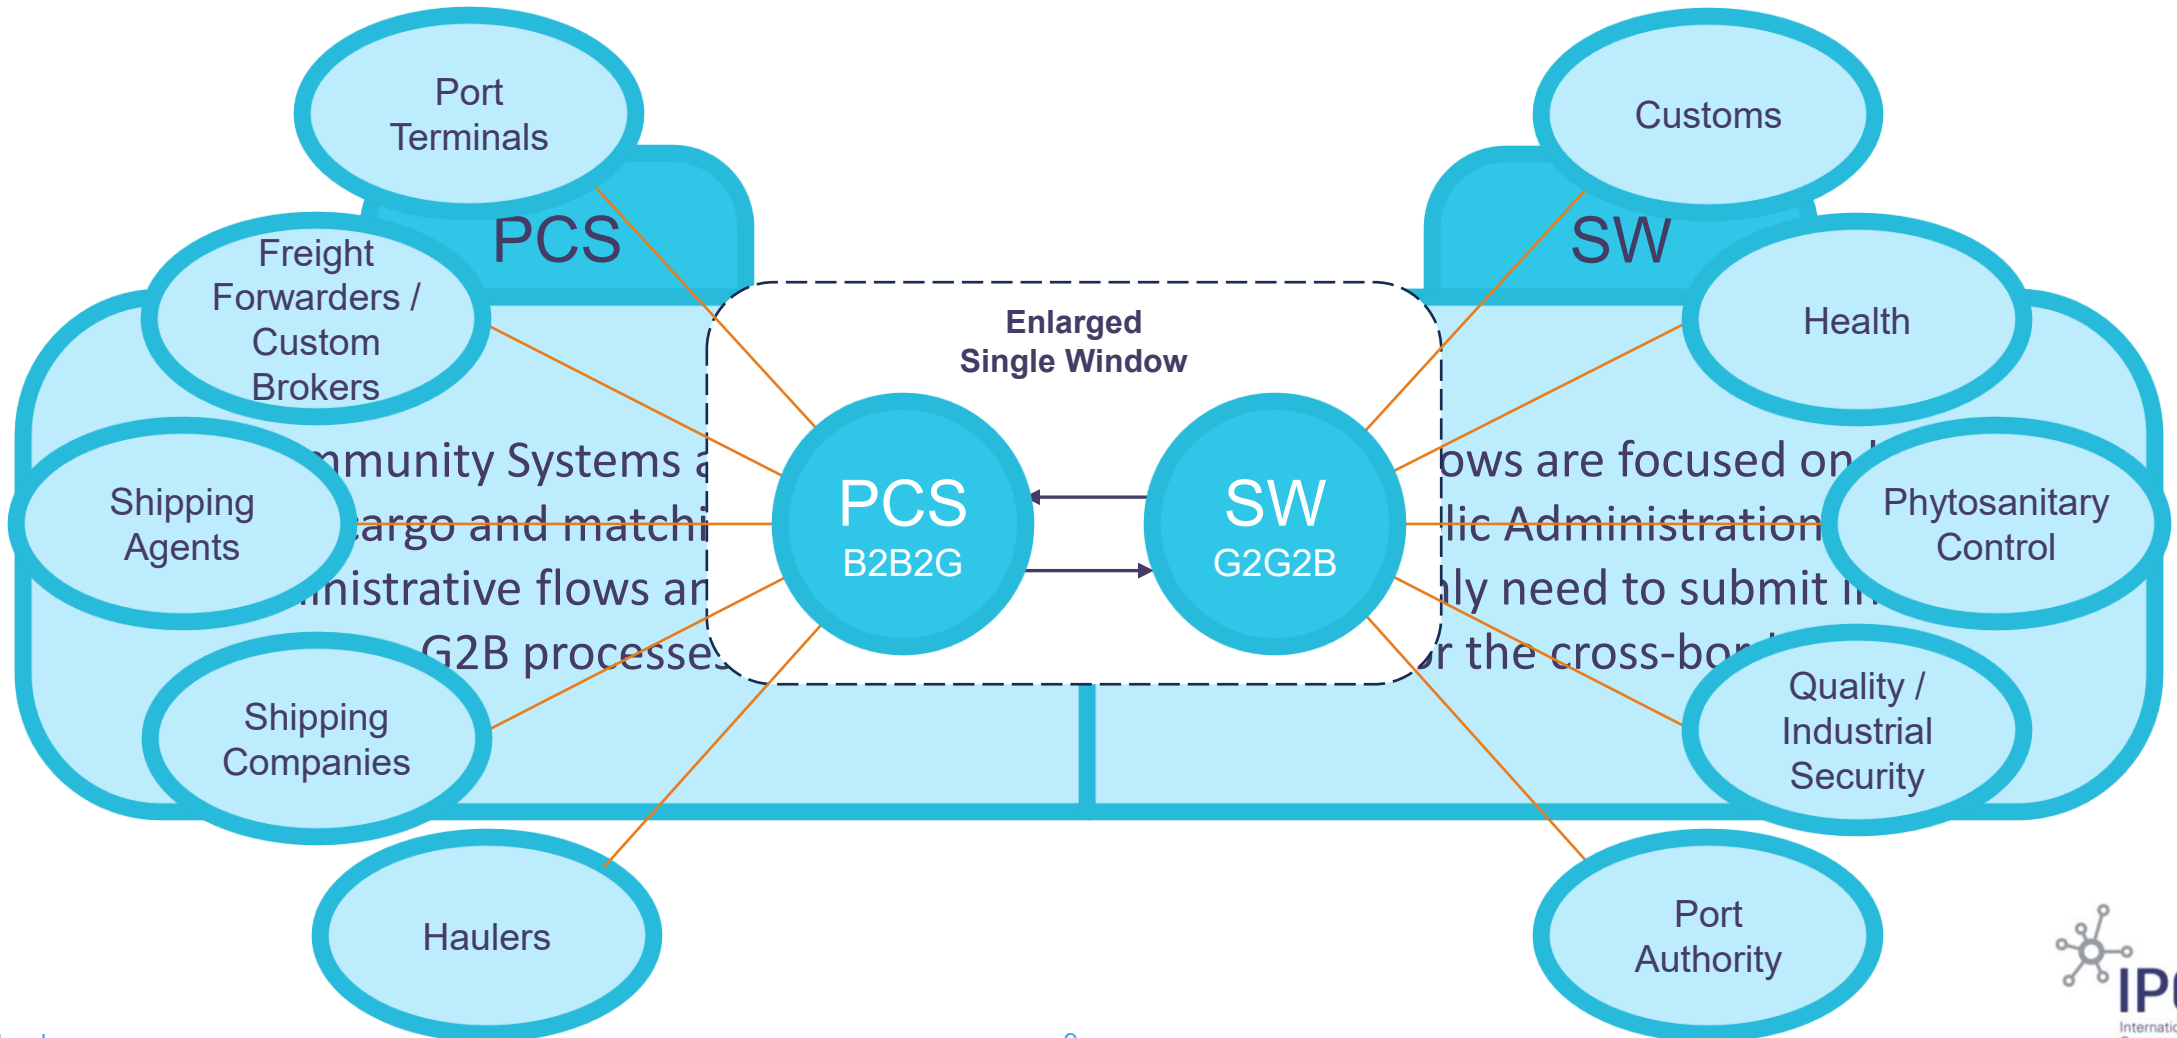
Port Terminals

PCS

Freight Forwarders / Custom Brokers

Shipping Agents

Shipping Companies

Haulers

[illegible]mmunity Systems a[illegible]

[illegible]argo and matchi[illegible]

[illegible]inistrative flows ar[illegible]

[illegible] G2B processe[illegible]

Enlarged Single Window

PCS
B2B2G

SW
G2G2B

Customs

SW

Health

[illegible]ows are focused on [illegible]

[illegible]lic Administration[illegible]

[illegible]nly need to submit i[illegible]

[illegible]r the cross-bo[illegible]

Phytosanitary Control

Quality / Industrial Security

Port Authority

IP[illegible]
Internatio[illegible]